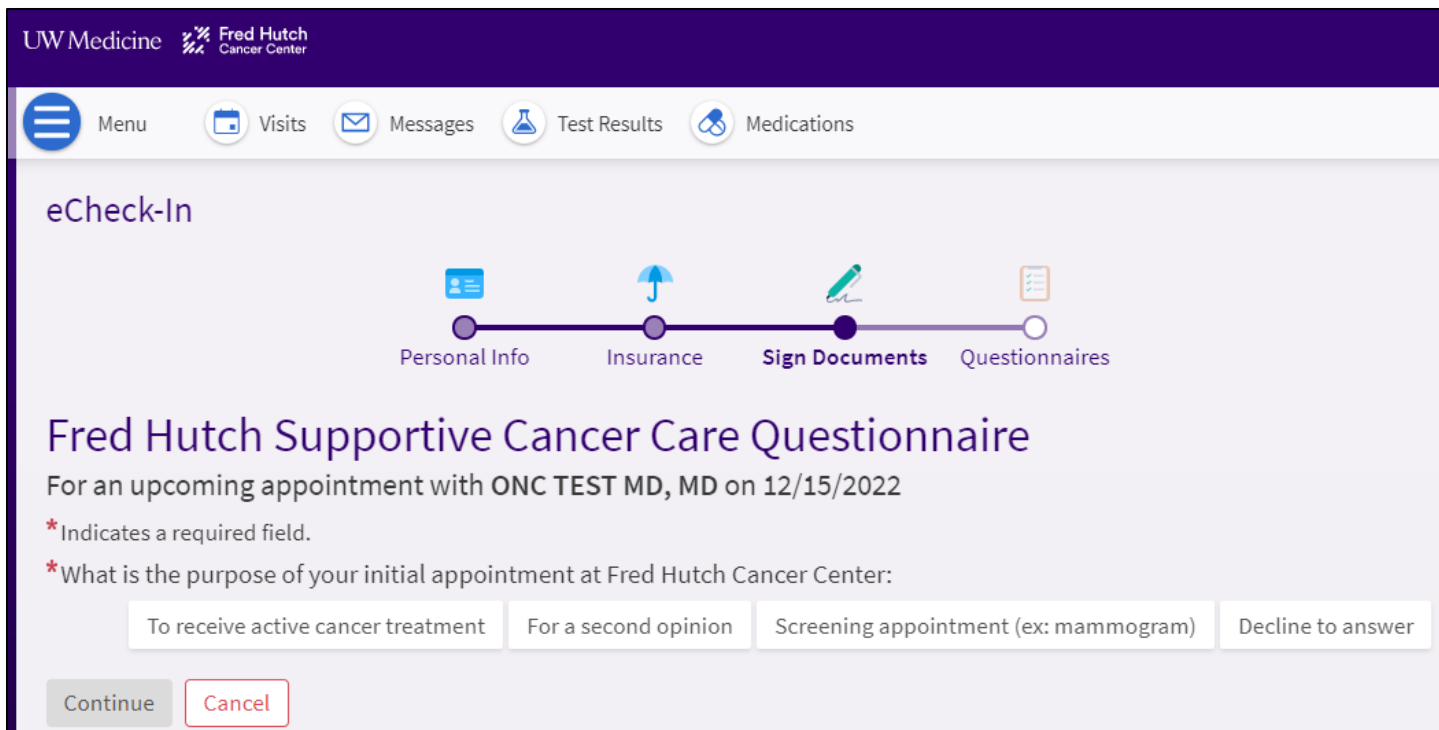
UW Medicine Fred Hutch Cancer Center

Menu Visits Messages Test Results Medications

eCheck-In

Personal Info Insurance Sign Documents Questionnaires

Fred Hutch Supportive Cancer Care Questionnaire

For an upcoming appointment with ONC TEST MD, MD on 12/15/2022

*Indicates a required field.

*What is the purpose of your initial appointment at Fred Hutch Cancer Center:

To receive active cancer treatment | For a second opinion | Screening appointment (ex: mammogram) | Decline to answer

Continue Cancel